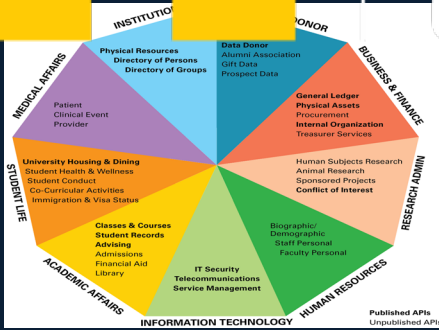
INSTITUTION

DONOR

Physical Resources
Directory of Persons
Directory of Groups

Data Donor
Alumni Association
Gift Data
Prospect Data

MEDICAL AFFAIRS

Patient
Clinical Event
Provider

BUSINESS & FINANCE

General Ledger
Physical Assets
Procurement
Internal Organization
Treasurer Services

STUDENT LIFE

University Housing & Dining
Student Health & Wellness
Student Conduct
Co-Curricular Activities
Immigration & Visa Status

RESEARCH ADMIN

Human Subjects Research
Animal Research
Sponsored Projects
Conflict of Interest

ACADEMIC AFFAIRS

Classes & Courses
Student Records
Advising
Admissions
Financial Aid
Library

Biographic/
Demographic
Staff Personal
Faculty Personal

HUMAN RESOURCES

IT Security
Telecommunications
Service Management

INFORMATION TECHNOLOGY

Published APIs
Unpublished APIs